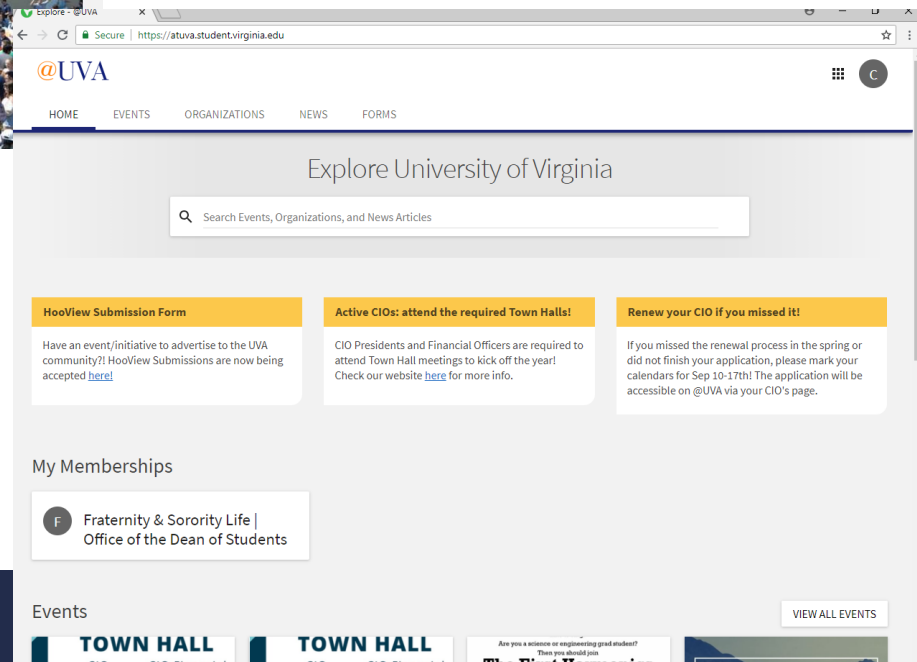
Explore - @UVA

Secure | https://atuva.student.virginia.edu

@UVA

C

HOME EVENTS ORGANIZATIONS NEWS FORMS

Explore University of Virginia

Search Events, Organizations, and News Articles

HooView Submission Form

Have an event/initiative to advertise to the UVA community?! HooView Submissions are now being accepted here!

Active CIOs: attend the required Town Halls!

CIO Presidents and Financial Officers are required to attend Town Hall meetings to kick off the year! Check our website here for more info.

Renew your CIO if you missed it!

If you missed the renewal process in the spring or did not finish your application, please mark your calendars for Sep 10-17th! The application will be accessible on @UVA via your CIO's page.

My Memberships

F

Fraternity & Sorority Life | Office of the Dean of Students

Events

VIEW ALL EVENTS

TOWN HALL

TOWN HALL

Are you a science or engineering grad student? Then you should join

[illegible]